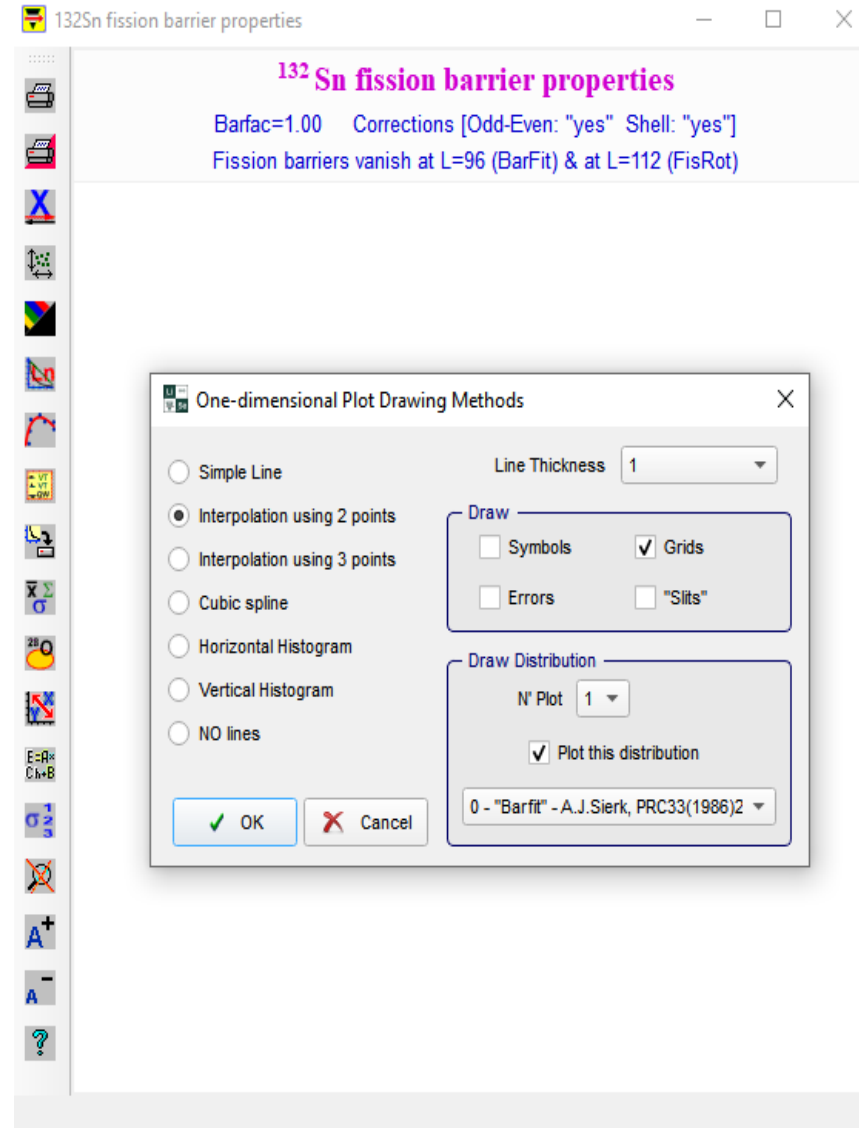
132Sn fission barrier properties

$^{132}$Sn fission barrier properties

Barfac=1.00 Corrections [Odd-Even: "yes" Shell: "yes"]

Fission barriers vanish at L=96 (BarFit) & at L=112 (FisRot)

One-dimensional Plot Drawing Methods

Simple Line

Interpolation using 2 points

Interpolation using 3 points

Cubic spline

Horizontal Histogram

Vertical Histogram

NO lines

Line Thickness 1

Draw

Symbols

Grids

Errors

"Slits"

Draw Distribution

N' Plot 1

Plot this distribution

0 - "Barfit" - A.J.Sierk, PRC33(1986)2

OK

Cancel